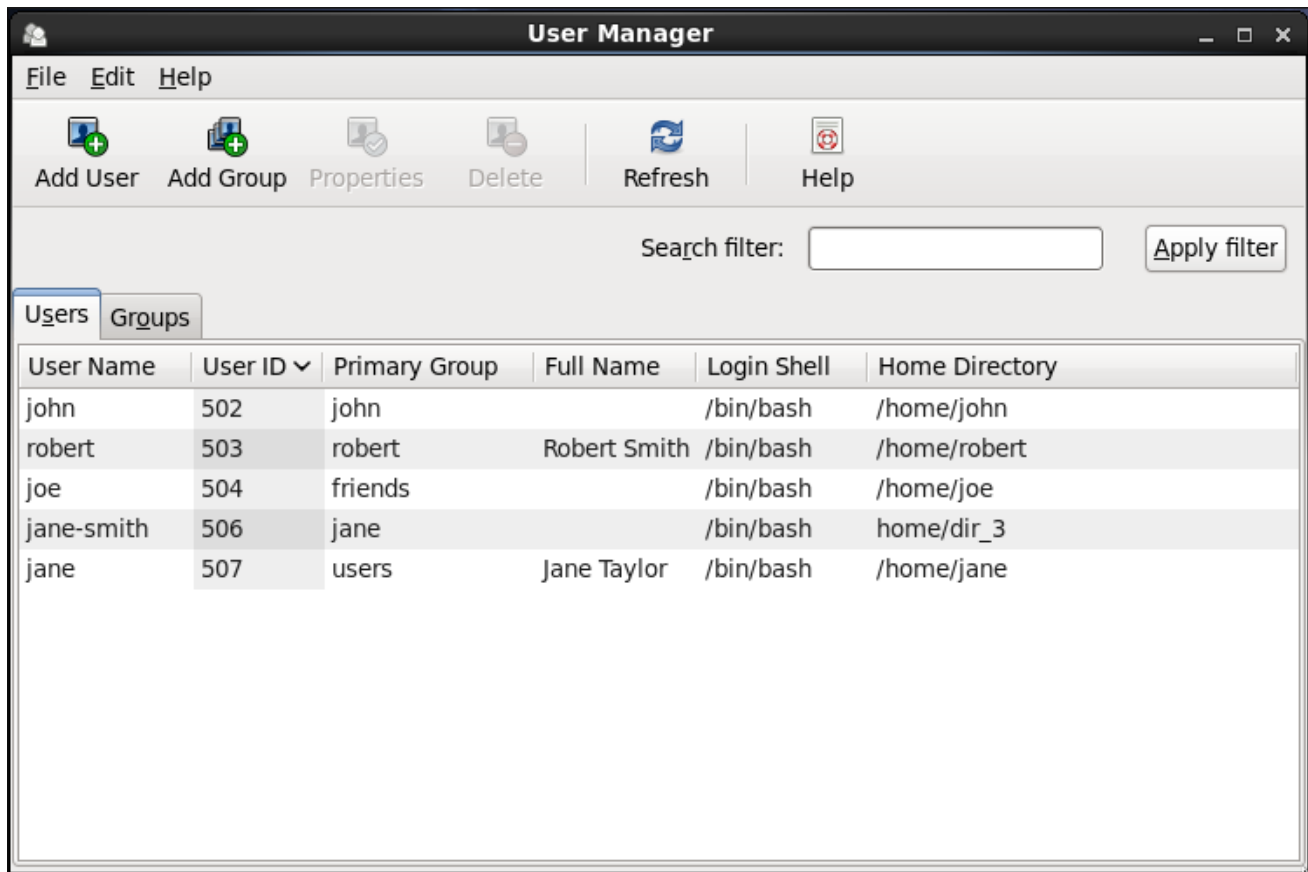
User Manager

File Edit Help

Add User Add Group Properties Delete Refresh Help

Search filter: Apply filter

Users Groups

| User Name | User ID ⌄ | Primary Group | Full Name | Login Shell | Home Directory |
|---|---|---|---|---|---|
| john | 502 | john | | /bin/bash | /home/john |
| robert | 503 | robert | Robert Smith | /bin/bash | /home/robert |
| joe | 504 | friends | | /bin/bash | /home/joe |
| jane-smith | 506 | jane | | /bin/bash | home/dir_3 |
| jane | 507 | users | Jane Taylor | /bin/bash | /home/jane |